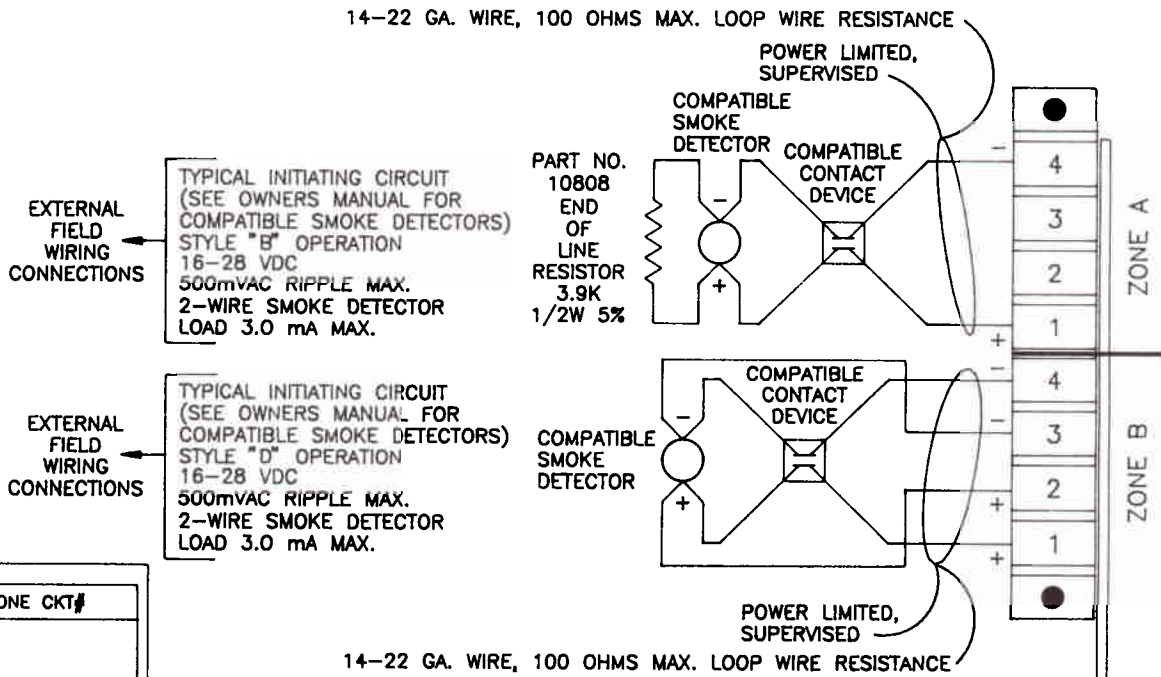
14–22 GA. WIRE, 100 OHMS MAX. LOOP WIRE RESISTANCE

POWER LIMITED, SUPERVISED

COMPATIBLE SMOKE DETECTOR

COMPATIBLE CONTACT DEVICE

PART NO. 10808 END OF LINE RESISTOR 3.9K 1/2W 5%

EXTERNAL FIELD WIRING CONNECTIONS

TYPICAL INITIATING CIRCUIT (SEE OWNERS MANUAL FOR COMPATIBLE SMOKE DETECTORS) STYLE "B" OPERATION 16–28 VDC 500mVAC RIPPLE MAX. 2-WIRE SMOKE DETECTOR LOAD 3.0 mA MAX.

–
+
–
+

4
3
2
1

ZONE A

EXTERNAL FIELD WIRING CONNECTIONS

TYPICAL INITIATING CIRCUIT (SEE OWNERS MANUAL FOR COMPATIBLE SMOKE DETECTORS) STYLE "D" OPERATION 16–28 VDC 500mVAC RIPPLE MAX. 2-WIRE SMOKE DETECTOR LOAD 3.0 mA MAX.

COMPATIBLE CONTACT DEVICE

COMPATIBLE SMOKE DETECTOR

–
+

–
–
+
+

4
3
2
1

ZONE B

ONE CKT#

POWER LIMITED, SUPERVISED

14–22 GA. WIRE, 100 OHMS MAX. LOOP WIRE RESISTANCE